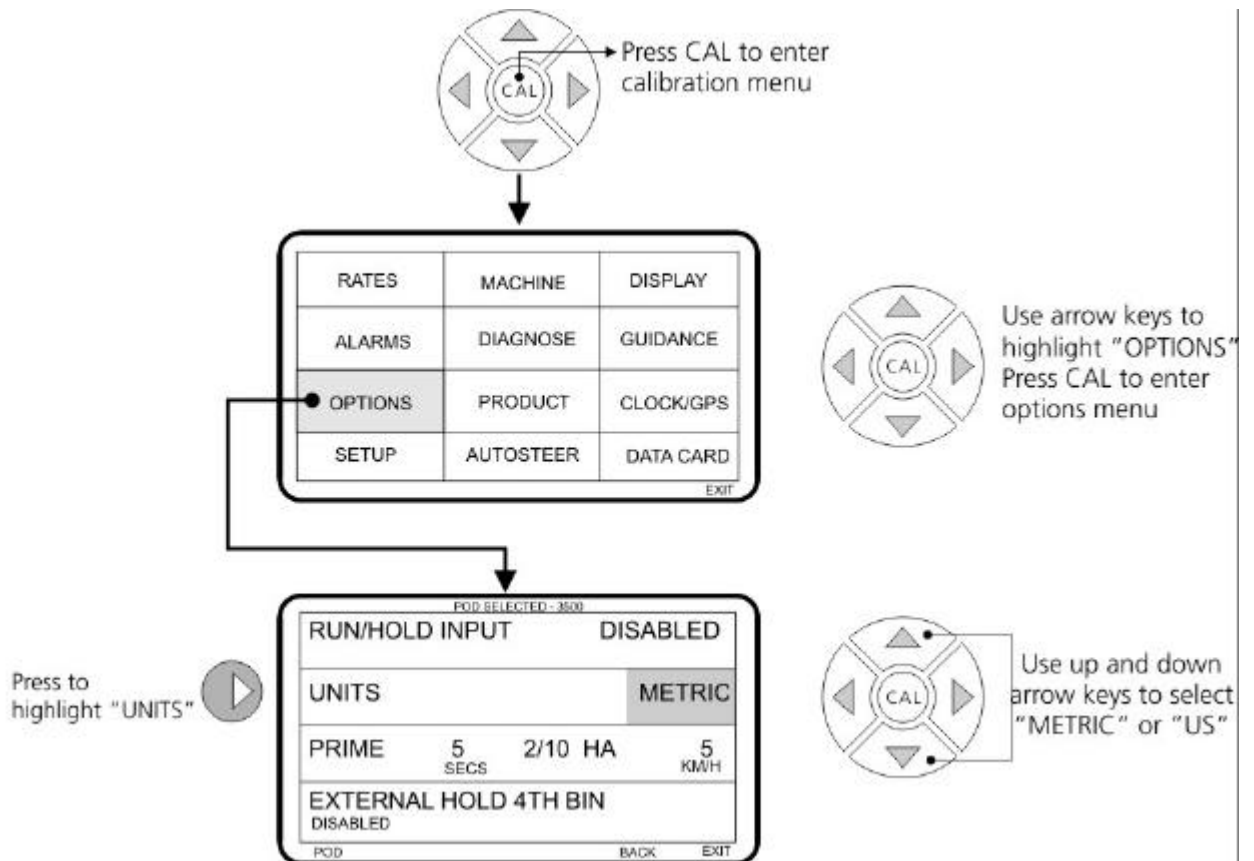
CAL

Press CAL to enter calibration menu

| RATES | MACHINE | DISPLAY |
|---|---|---|
| ALARMS | DIAGNOSE | GUIDANCE |
| OPTIONS | PRODUCT | CLOCK/GPS |
| SETUP | AUTOSTEER | DATA CARD |

EXIT

CAL

Use arrow keys to highlight "OPTIONS" Press CAL to enter options menu

POD SELECTED - 3500

RUN/HOLD INPUT DISABLED

UNITS METRIC

PRIME 5 SECS 2/10 HA 5 KM/H

EXTERNAL HOLD 4TH BIN
DISABLED

POD BACK EXIT

Press to highlight "UNITS"

CAL

Use up and down arrow keys to select "METRIC" or "US"